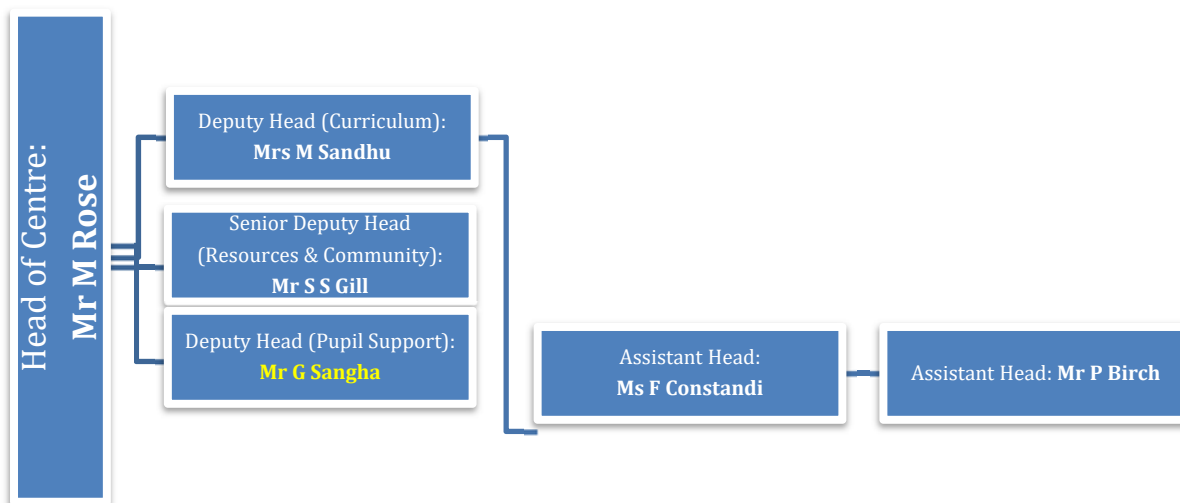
Head of Centre:
Mr M Rose

Deputy Head (Curriculum):
Mrs M Sandhu

Senior Deputy Head (Resources & Community):
Mr S S Gill

Deputy Head (Pupil Support):
Mr G Sangha

Assistant Head:
Ms F Constandi

Assistant Head: Mr P Birch